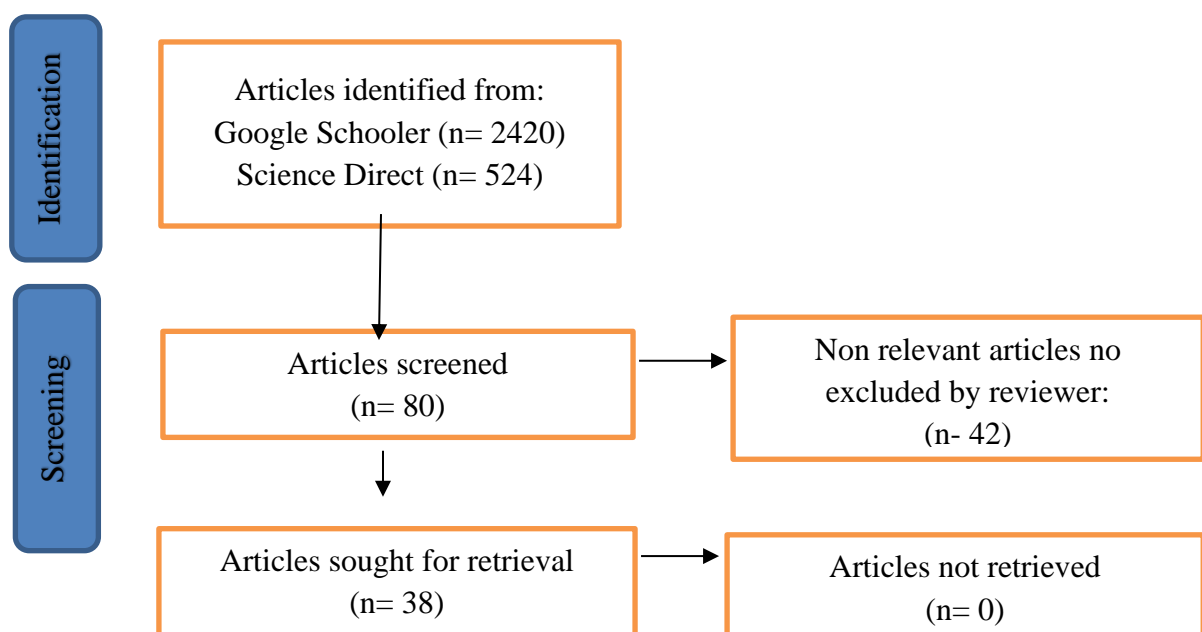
Identification

Articles identified from:
Google Schooler (n= 2420)
Science Direct (n= 524)

Screening

Articles screened
(n= 80)

Non relevant articles no excluded by reviewer:
(n- 42)

Articles sought for retrieval
(n= 38)

Articles not retrieved
(n= 0)